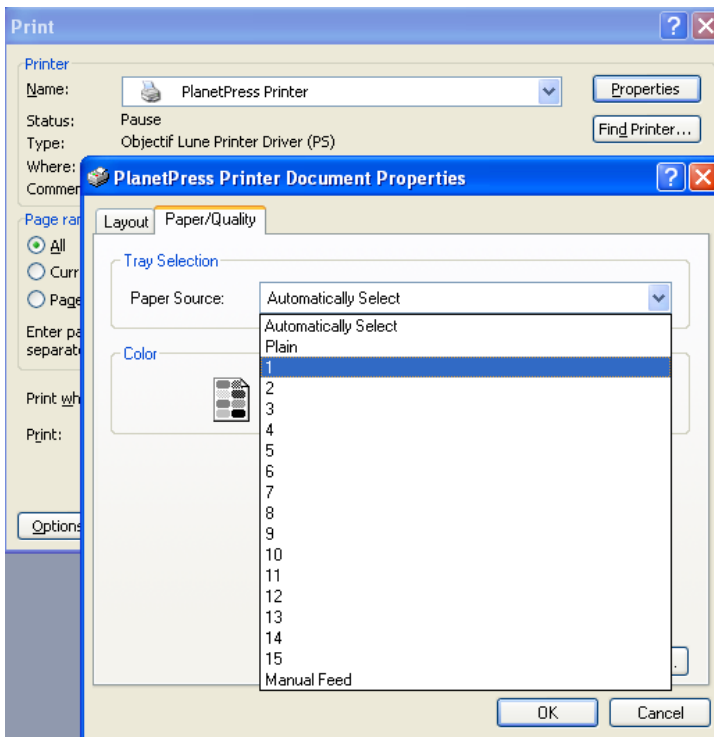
Print

Printer
Name: PlanetPress Printer
Properties
Status: Pause
Type: Objectif Lune Printer Driver (PS)
Find Printer...
Where:
Commen

Page ran
All
Curr
Page
Enter pa
separat

Print wh
Print:

Options

PlanetPress Printer Document Properties

Layout
Paper/Quality

Tray Selection
Paper Source: Automatically Select

Automatically Select
Plain
1
2
3
4
5
6
7
8
9
10
11
12
13
14
15
Manual Feed

Color

OK
Cancel